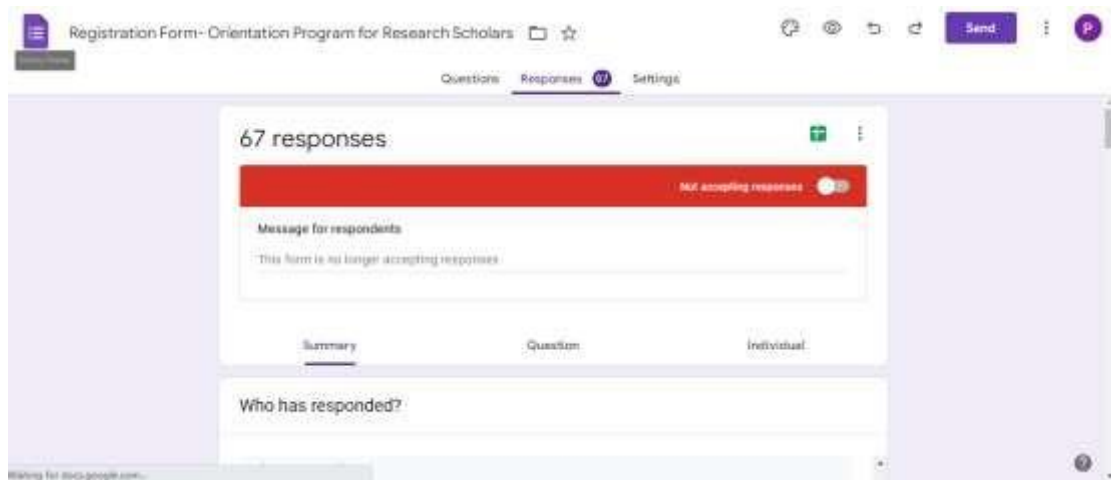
Registration Form- Orientation Program for Research Scholars

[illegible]

Send

P

Questions Responses 67 Settings

67 responses

Not accepting responses

Message for respondents

This form is no longer accepting responses

Summary Question Individual

Who has responded?

Waiting for docs.google.com...